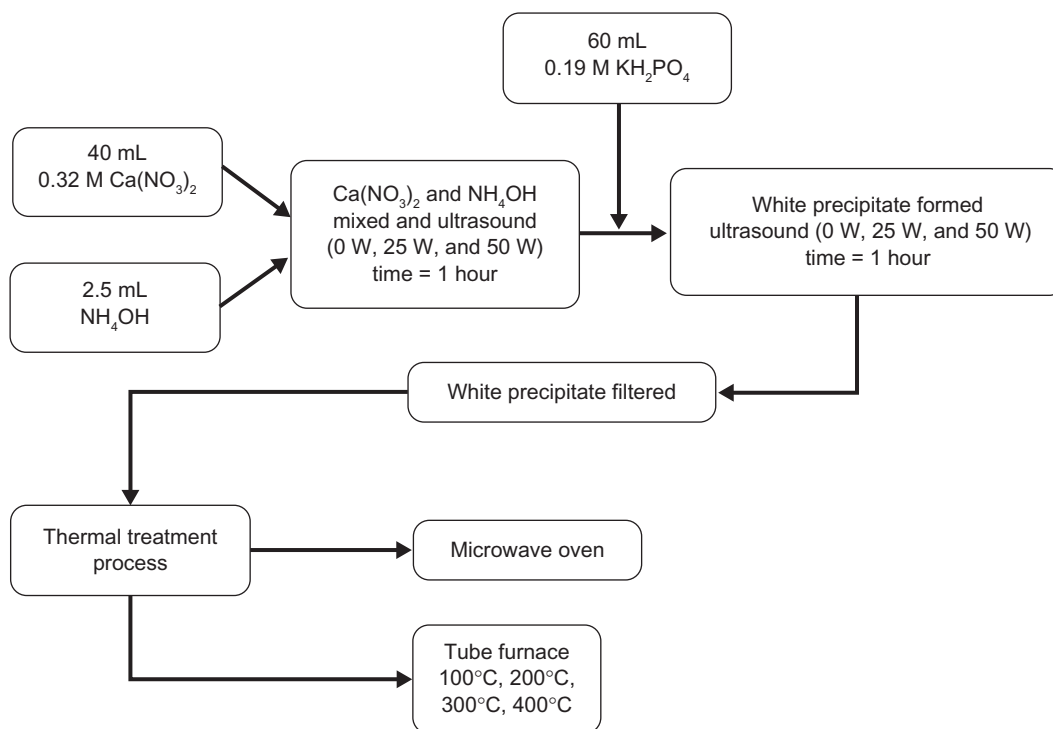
60 mL
0.19 M $KH_2PO_4$

40 mL
0.32 M $Ca(NO_3)_2$

2.5 mL
$NH_4OH$

$Ca(NO_3)_2$ and $NH_4OH$ mixed and ultrasound (0 W, 25 W, and 50 W) time = 1 hour

White precipitate formed ultrasound (0 W, 25 W, and 50 W) time = 1 hour

White precipitate filtered

Thermal treatment process

Microwave oven

Tube furnace
100°C, 200°C, 300°C, 400°C